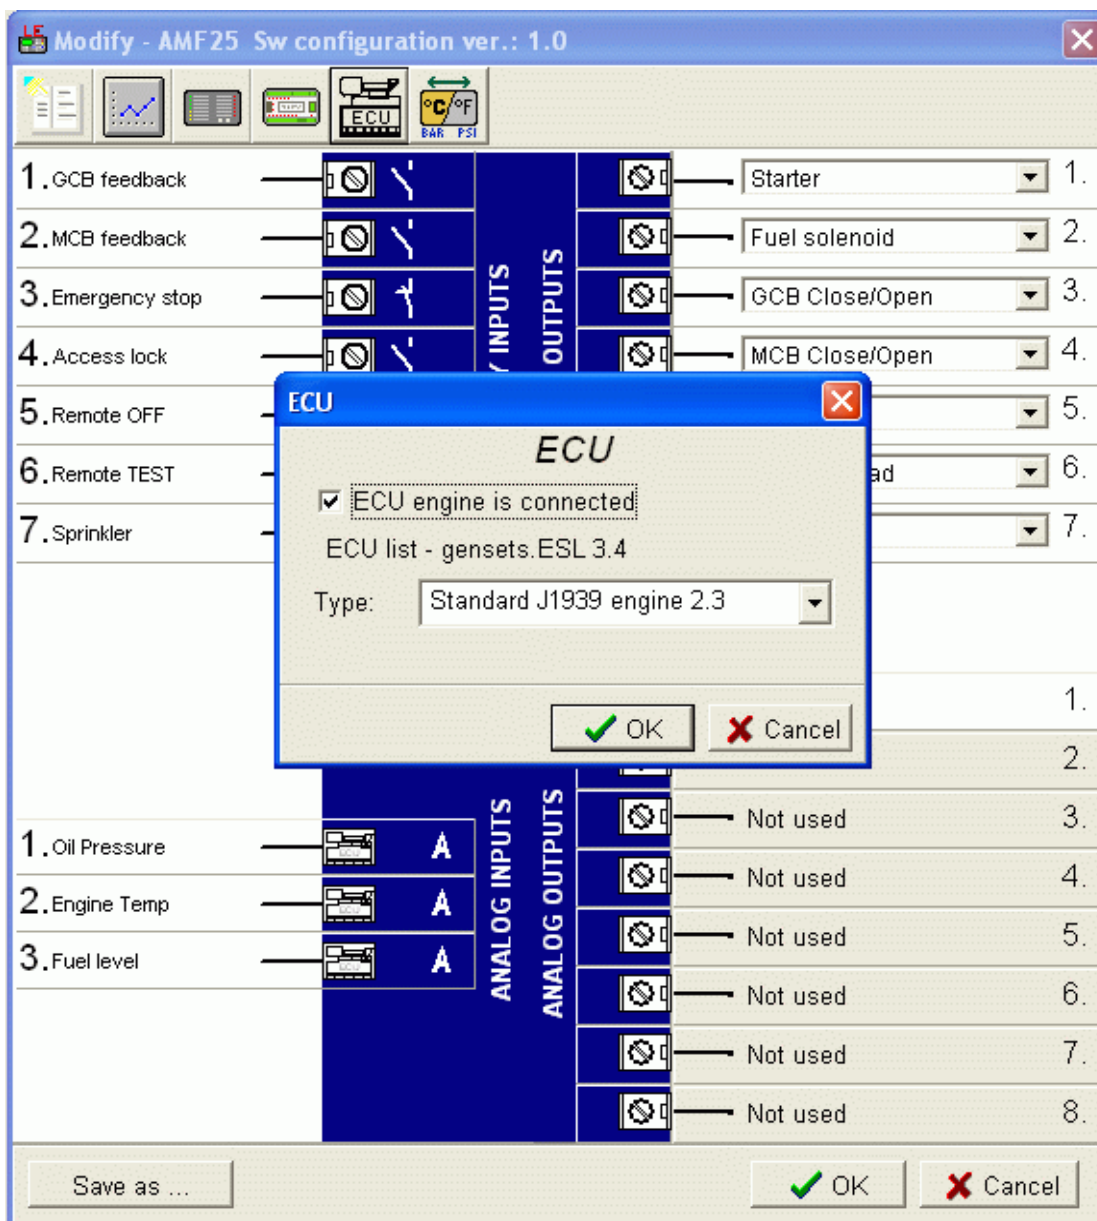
Modify - AMF25 Sw configuration ver.: 1.0

ECU

°C/°F
BAR PSI

1. GCB feedback
2. MCB feedback
3. Emergency stop
4. Access lock
5. Remote OFF
6. Remote TEST
7. Sprinkler

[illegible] INPUTS
OUTPUTS

Starter 1.
Fuel solenoid 2.
GCB Close/Open 3.
MCB Close/Open 4.
5.
ad 6.
7.

ECU
ECU
ECU engine is connected
ECU list - gensets.ESL 3.4
Type: Standard J1939 engine 2.3
OK
Cancel

1.
2.

1. Oil Pressure A
2. Engine Temp A
3. Fuel level A

ANALOG INPUTS
ANALOG OUTPUTS

Not used 3.
Not used 4.
Not used 5.
Not used 6.
Not used 7.
Not used 8.

Save as ...
OK
Cancel